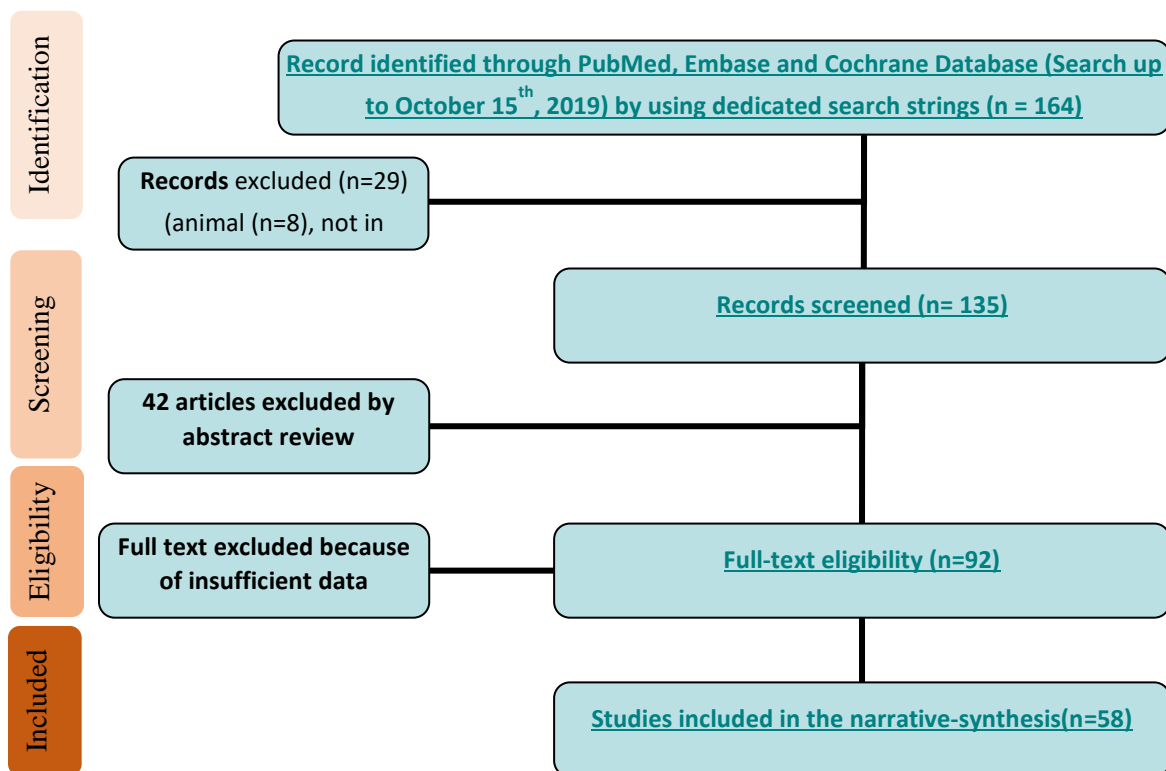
Identification

Record identified through PubMed, Embase and Cochrane Database (Search up to October 15$^{th}$, 2019) by using dedicated search strings (n = 164)

Records excluded (n=29) (animal (n=8), not in

Screening

Records screened (n= 135)

42 articles excluded by abstract review

Eligibility

Full text excluded because of insufficient data

Full-text eligibility (n=92)

Included

Studies included in the narrative-synthesis(n=58)